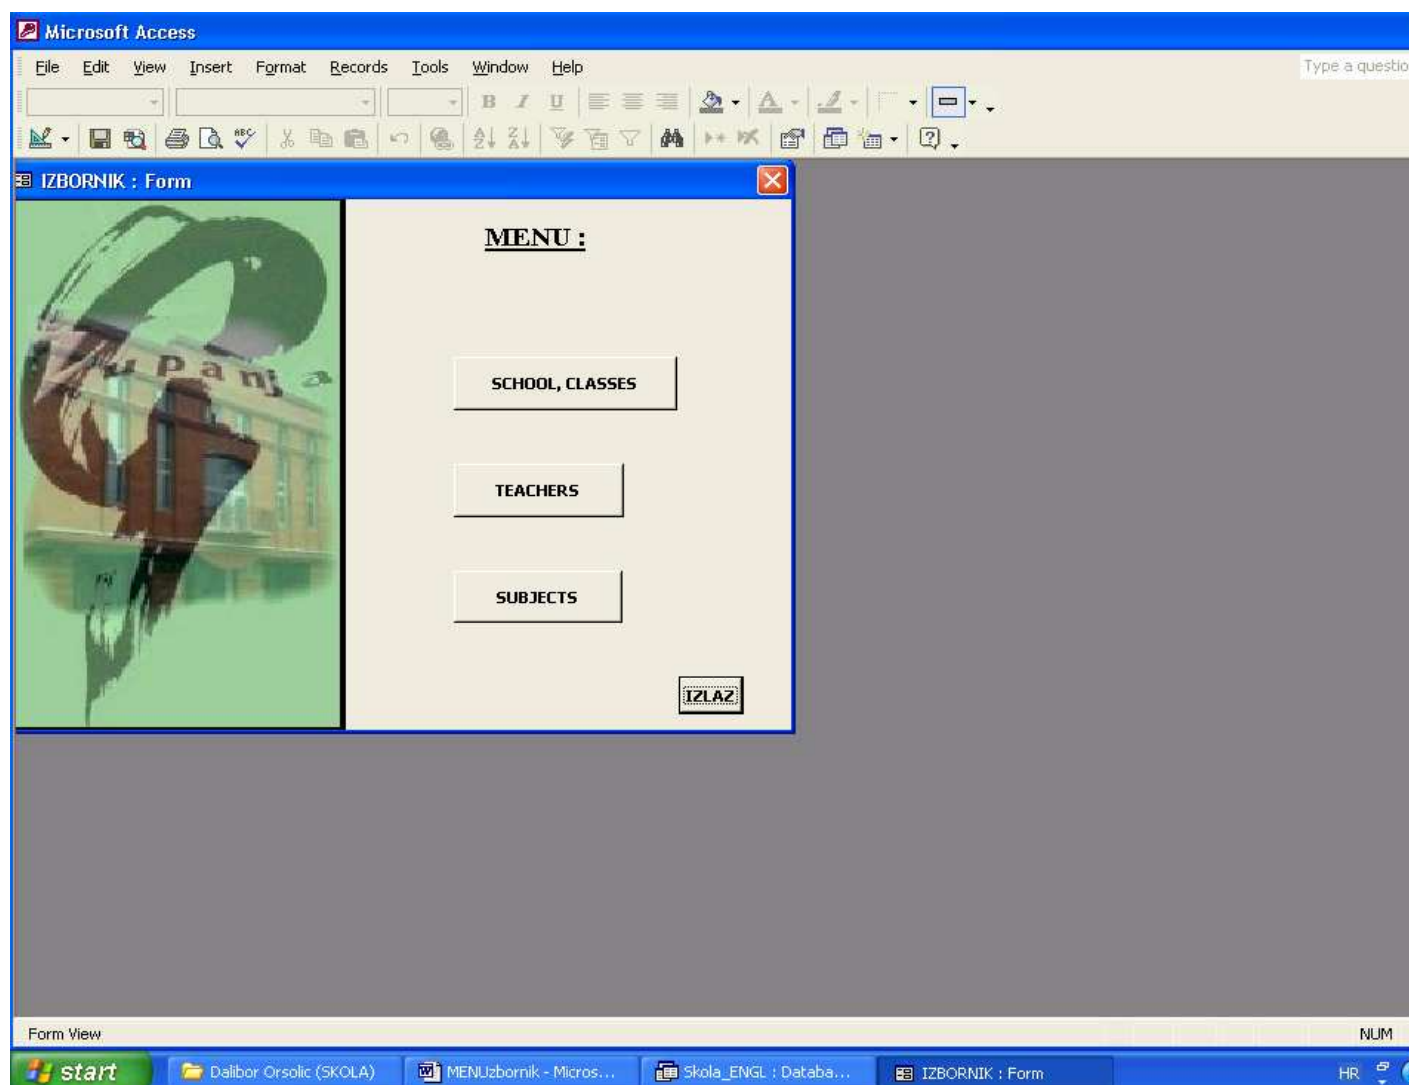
Microsoft Access

File Edit View Insert Format Records Tools Window Help

Type a questio

B I U

IZBORNIK : Form

Županja

MENU :

SCHOOL, CLASSES

TEACHERS

SUBJECTS

IZLAZ

Form View

NUM

start

Dalibor Orsolic (SKOLA)

MENUzbornik - Micros...

Skola_ENGL : Databa...

IZBORNIK : Form

HR